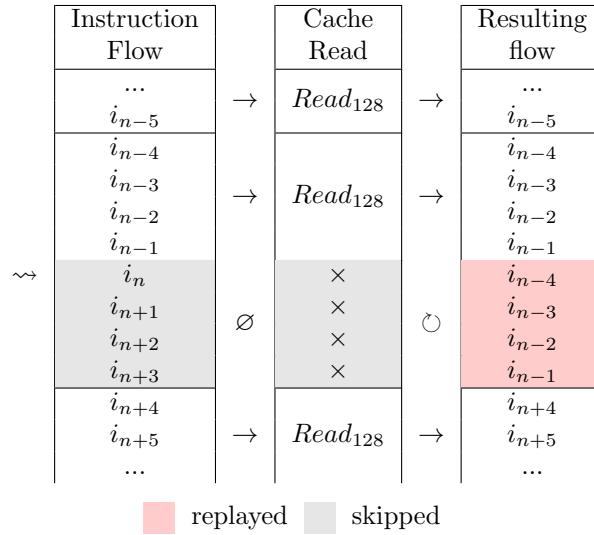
| Instruction Flow | | Cache Read | | Resulting flow |
|---|---|---|---|---|
| ... $i_{n-5}$ | $\rightarrow$ | $Read_{128}$ | $\rightarrow$ | ... $i_{n-5}$ |
| $i_{n-4}$ $i_{n-3}$ $i_{n-2}$ $i_{n-1}$ | $\rightarrow$ | $Read_{128}$ | $\rightarrow$ | $i_{n-4}$ $i_{n-3}$ $i_{n-2}$ $i_{n-1}$ |
| $i_{n}$ $i_{n+1}$ $i_{n+2}$ $i_{n+3}$ | $\varnothing$ | $\times$ $\times$ $\times$ $\times$ | $\circlearrowleft$ | $i_{n-4}$ $i_{n-3}$ $i_{n-2}$ $i_{n-1}$ |
| $i_{n+4}$ $i_{n+5}$ ... | $\rightarrow$ | $Read_{128}$ | $\rightarrow$ | $i_{n+4}$ $i_{n+5}$ ... |

$\rightsquigarrow$

replayed skipped